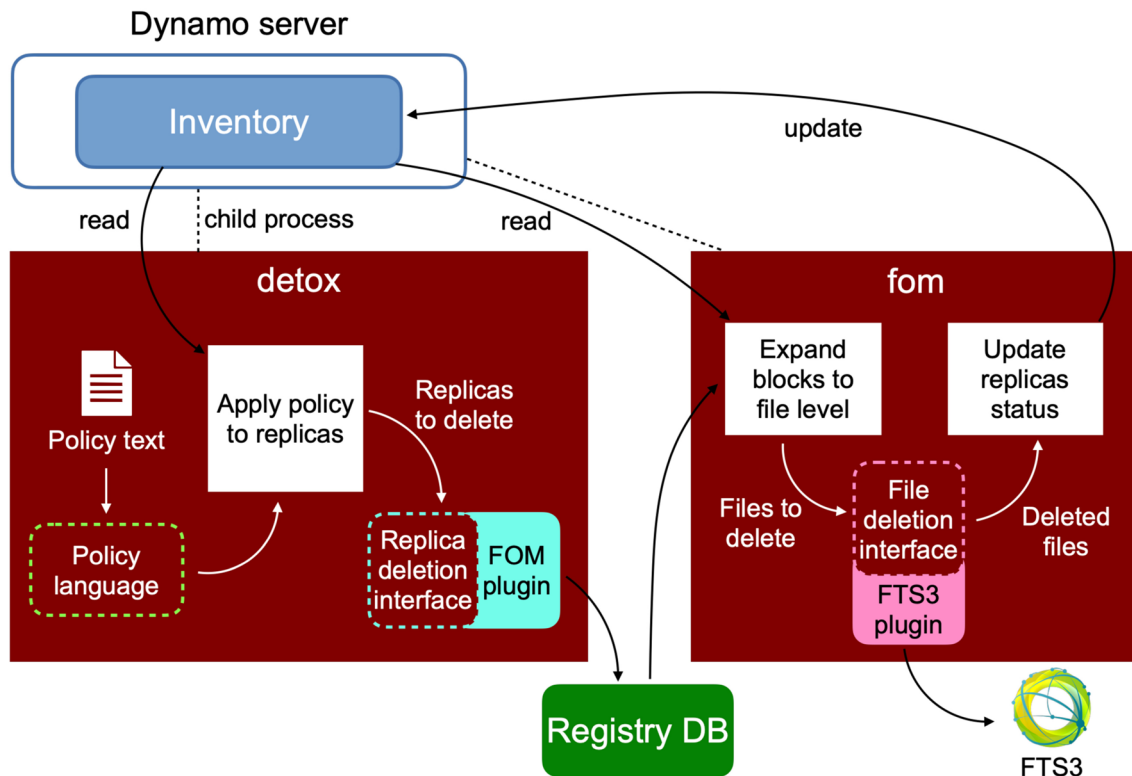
Dynamo server

Inventory

update

read

child process

read

detox

fom

Policy text

Policy language

Apply policy to replicas

Replicas to delete

Replica deletion interface

FOM plugin

Expand blocks to file level

Update replicas status

Files to delete

File deletion interface

Deleted files

FTS3 plugin

Registry DB

FTS3